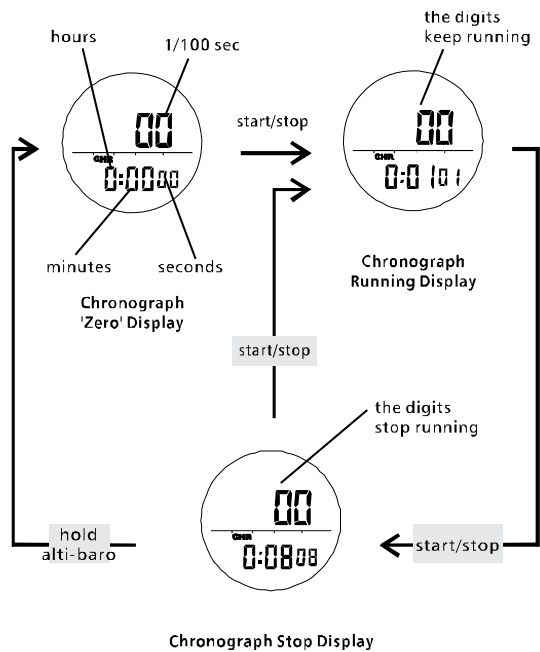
hours

1/100 sec

00

CHR

0:00 00

minutes

seconds

Chronograph 'Zero' Display

start/stop

the digits keep running

00

CHR

0:01 01

Chronograph Running Display

start/stop

the digits stop running

00

CHR

0:08 08

hold alti-baro

start/stop

Chronograph Stop Display